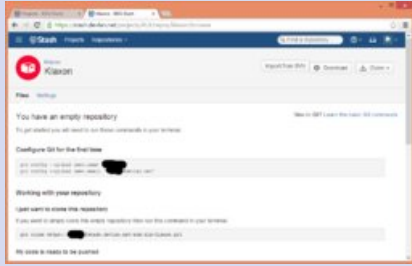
Stash Projects Repositories

Klaxon

Import from SVN Download Clone

Files Settings

You have an empty repository

New to Git? Learn the basic Git commands

To get started you will need to run these commands in your terminal.

Configure Git for the first time

git config --global user.name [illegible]
git config --global user.email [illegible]

Working with your repository

I just want to clone this repository

If you want to simply clone this empty repository then run this command in your terminal.

git clone https://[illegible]

My code is ready to be pushed